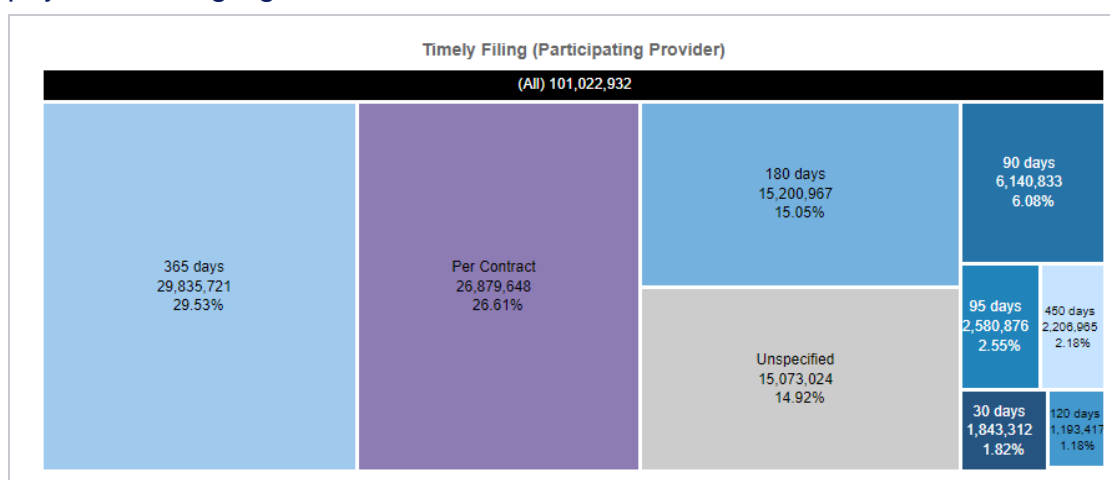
Timely Filing (Participating Provider)

(All) 101,022,932

365 days
29,835,721
29.53%

Per Contract
26,879,648
26.61%

180 days
15,200,967
15.05%

Unspecified
15,073,024
14.92%

90 days
6,140,833
6.08%

95 days
2,580,876
2.55%

450 days
2,206,965
2.18%

30 days
1,843,312
1.82%

120 days
1,193,417
1.18%